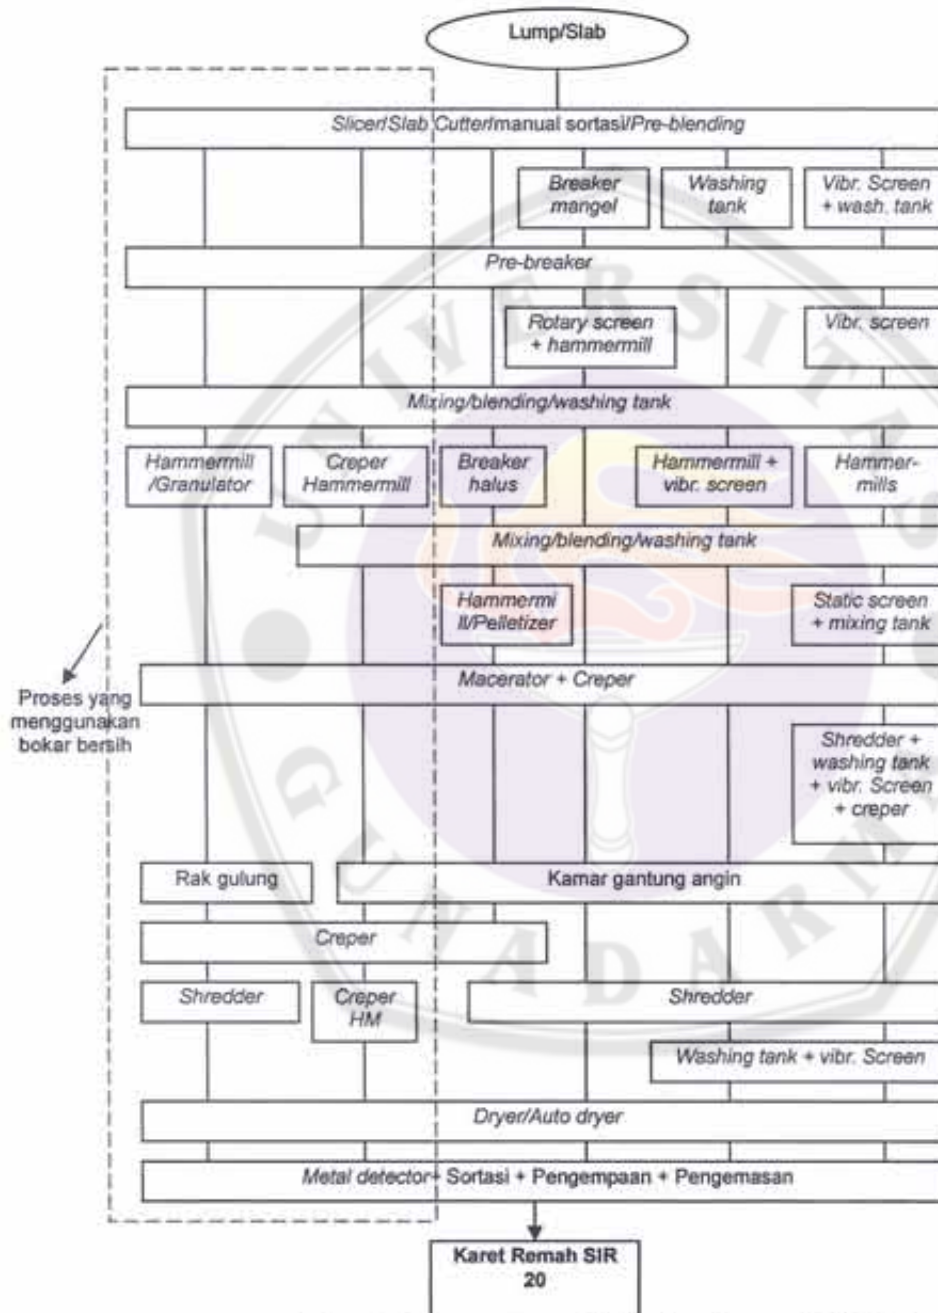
Lump/Slab

Slicer/Slab Cutter/manual sortasi/Pre-blending

Breaker mangel

Washing tank

Vibr. Screen + wash. tank

Pre-breaker

Rotary screen + hammermill

Vibr. screen

Mixing/blending/washing tank

Hammermill /Granulator

Creper Hammermill

Breaker halus

Hammermill + vibr. screen

Hammermills

Mixing/blending/washing tank

Hammermill/Pelletizer

Static screen + mixing tank

Proses yang menggunakan bokar bersih

Macerator + Creper

Shredder + washing tank + vibr. Screen + creper

Rak gulung

Kamar gantung angin

Creper

Shredder

Creper HM

Shredder

Washing tank + vibr. Screen

Dryer/Auto dryer

Metal detector + Sortasi + Pengempaan + Pengemasan

Karet Remah SIR 20